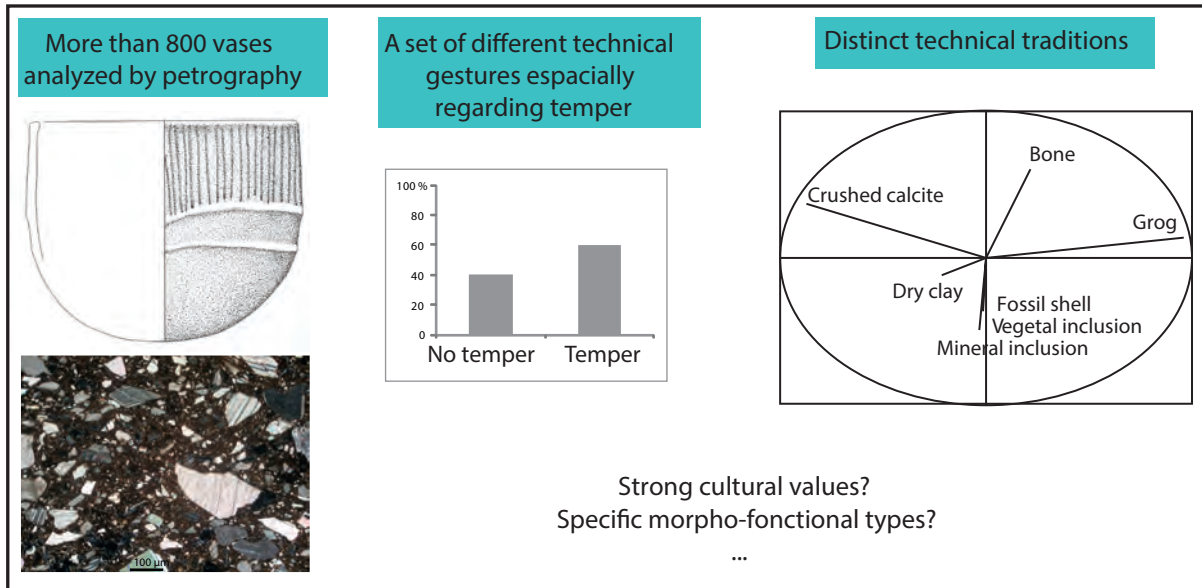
More than 800 vases analyzed by petrography

A set of different technical gestures espacially regarding temper

Distinct technical traditions

100 µm

100 %
80
60
40
20
0
No temper
Temper

Bone
Crushed calcite
Grog
Dry clay
Fossil shell
Vegetal inclusion
Mineral inclusion

Strong cultural values?
Specific morpho-fonctional types?
...